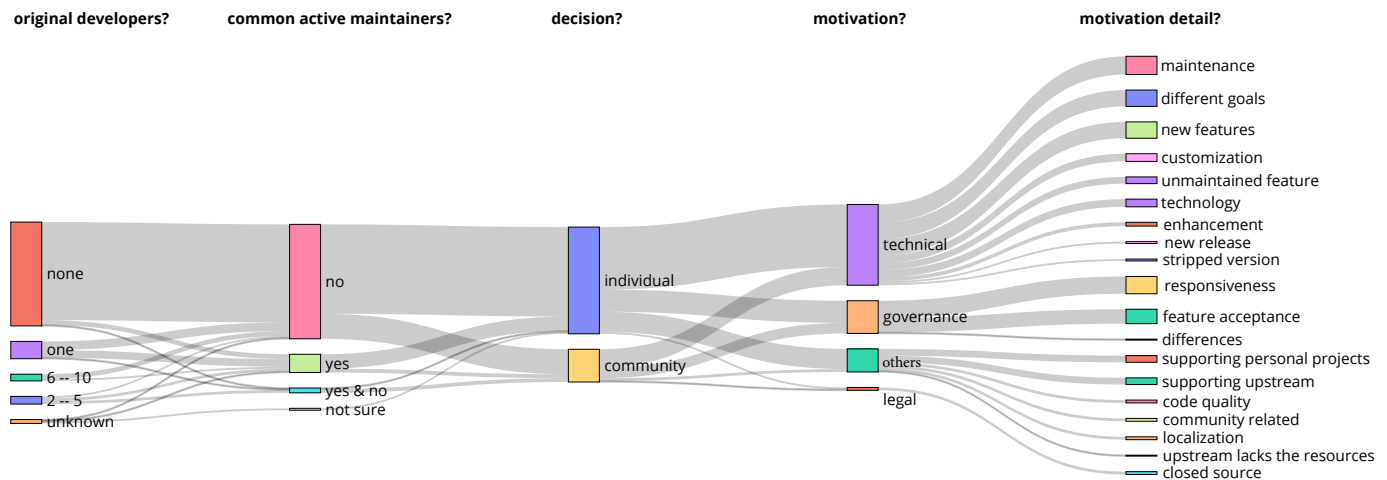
original developers?
common active maintainers?
decision?
motivation?
motivation detail?

none
one
6 -- 10
2 -- 5
unknown

no
yes
yes & no
not sure

individual
community

technical
governance
others
legal

maintenance
different goals
new features
customization
unmaintained feature
technology
enhancement
new release
stripped version
responsiveness
feature acceptance
differences
supporting personal projects
supporting upstream
code quality
community related
localization
upstream lacks the resources
closed source